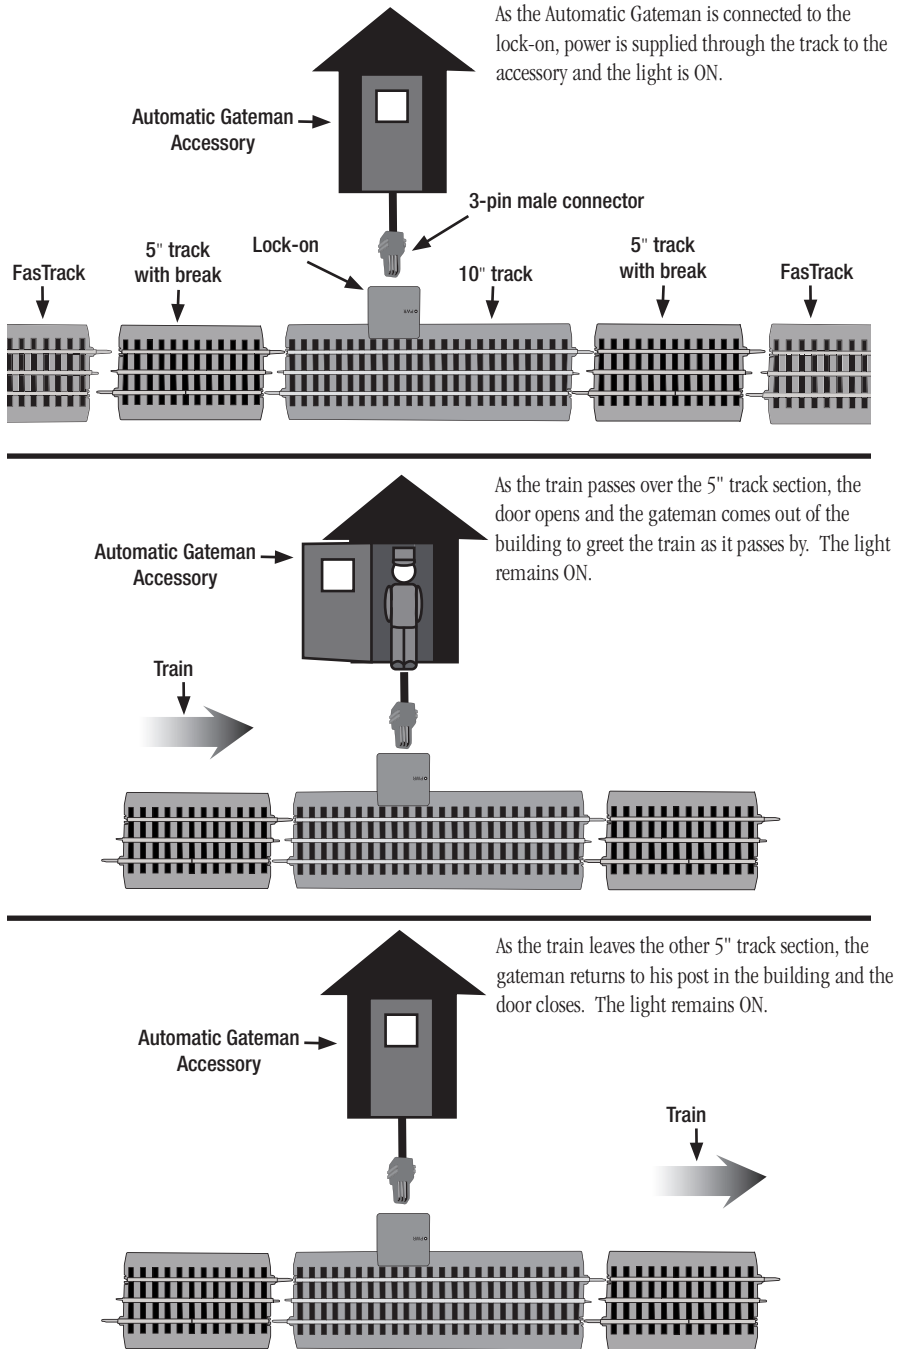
As the Automatic Gateman is connected to the lock-on, power is supplied through the track to the accessory and the light is ON.

Automatic Gateman Accessory

3-pin male connector

Lock-on

FasTrack

5" track with break

10" track

5" track with break

FasTrack

As the train passes over the 5" track section, the door opens and the gateman comes out of the building to greet the train as it passes by. The light remains ON.

Automatic Gateman Accessory

Train

As the train leaves the other 5" track section, the gateman returns to his post in the building and the door closes. The light remains ON.

Automatic Gateman Accessory

Train